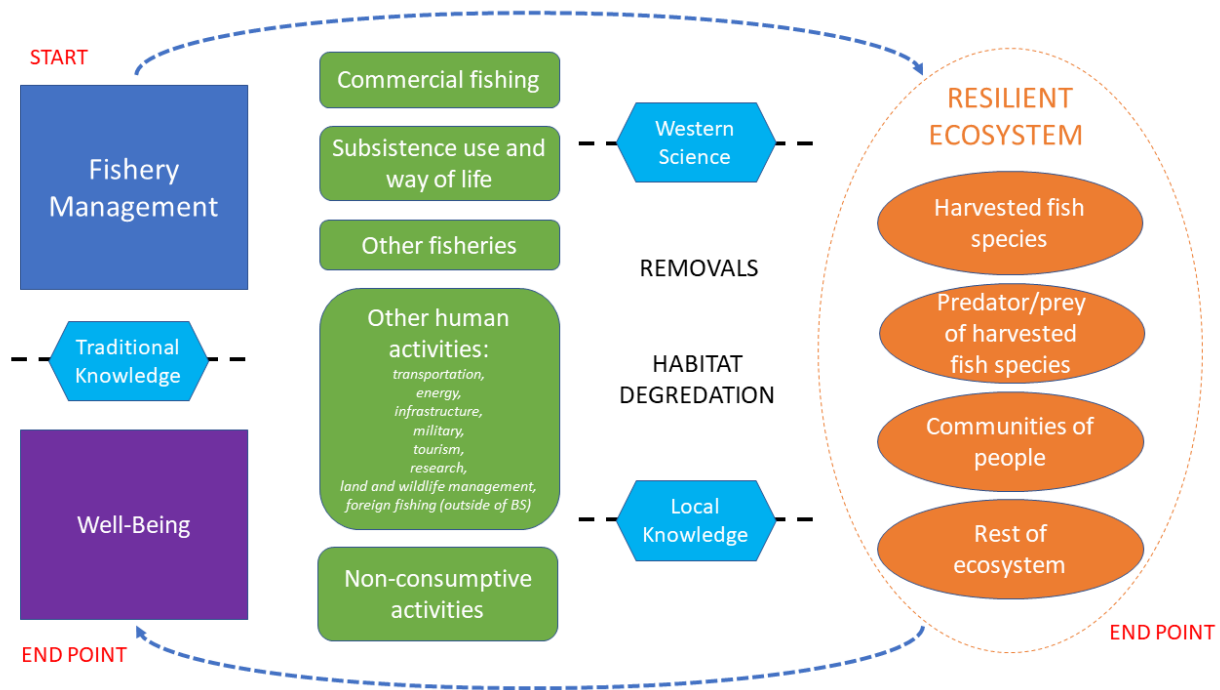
START

Fishery Management

Traditional Knowledge

Well-Being

END POINT

Commercial fishing

Subsistence use and way of life

Other fisheries

Other human activities:
transportation, energy, infrastructure, military, tourism, research, land and wildlife management, foreign fishing (outside of BS)

Non-consumptive activities

Western Science

REMOVALS

HABITAT DEGREDATION

Local Knowledge

RESILIENT ECOSYSTEM

Harvested fish species

Predator/prey of harvested fish species

Communities of people

Rest of ecosystem

END POINT